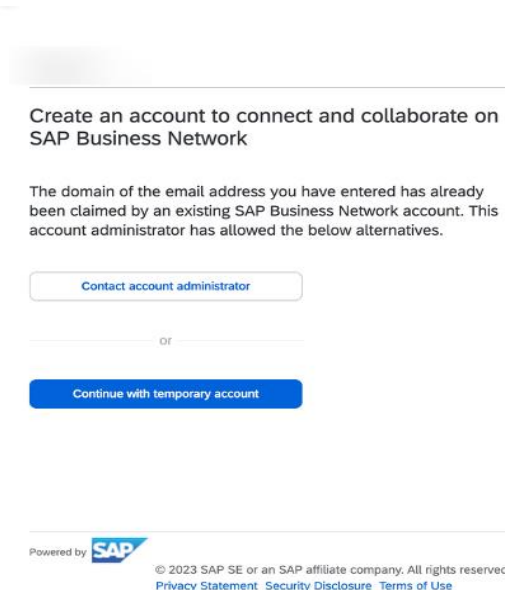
Create an account to connect and collaborate on SAP Business Network

The domain of the email address you have entered has already been claimed by an existing SAP Business Network account. This account administrator has allowed the below alternatives.

Contact account administrator

or

Continue with temporary account

Powered by SAP

© 2023 SAP SE or an SAP affiliate company. All rights reserved
Privacy Statement Security Disclosure Terms of Use